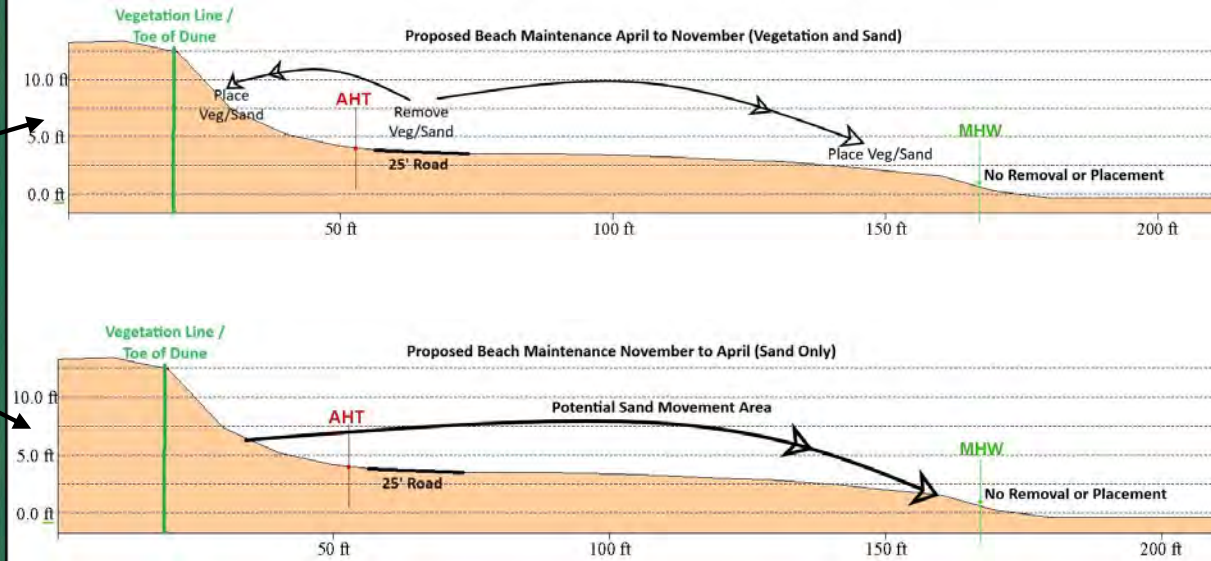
Vegetation Line / Toe of Dune

Proposed Beach Maintenance April to November (Vegetation and Sand)

10.0 ft

5.0 ft

0.0 ft

Place Veg/Sand

AHT

Remove Veg/Sand

25' Road

Place Veg/Sand

MHW

No Removal or Placement

50 ft

100 ft

150 ft

200 ft

Vegetation Line / Toe of Dune

Proposed Beach Maintenance November to April (Sand Only)

10.0 ft

5.0 ft

0.0 ft

AHT

Potential Sand Movement Area

25' Road

MHW

No Removal or Placement

50 ft

100 ft

150 ft

200 ft